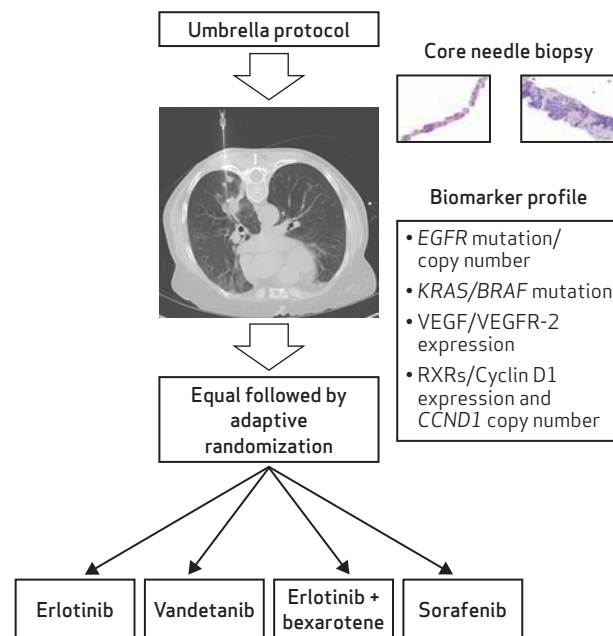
Umbrella protocol

Core needle biopsy

Biomarker profile

• EGFR mutation/ copy number
• KRAS/BRAF mutation
• VEGF/VEGFR-2 expression
• RXRs/Cyclin D1 expression and CCND1 copy number

Equal followed by adaptive randomization

Erlotinib

Vandetanib

Erlotinib + bexarotene

Sorafenib